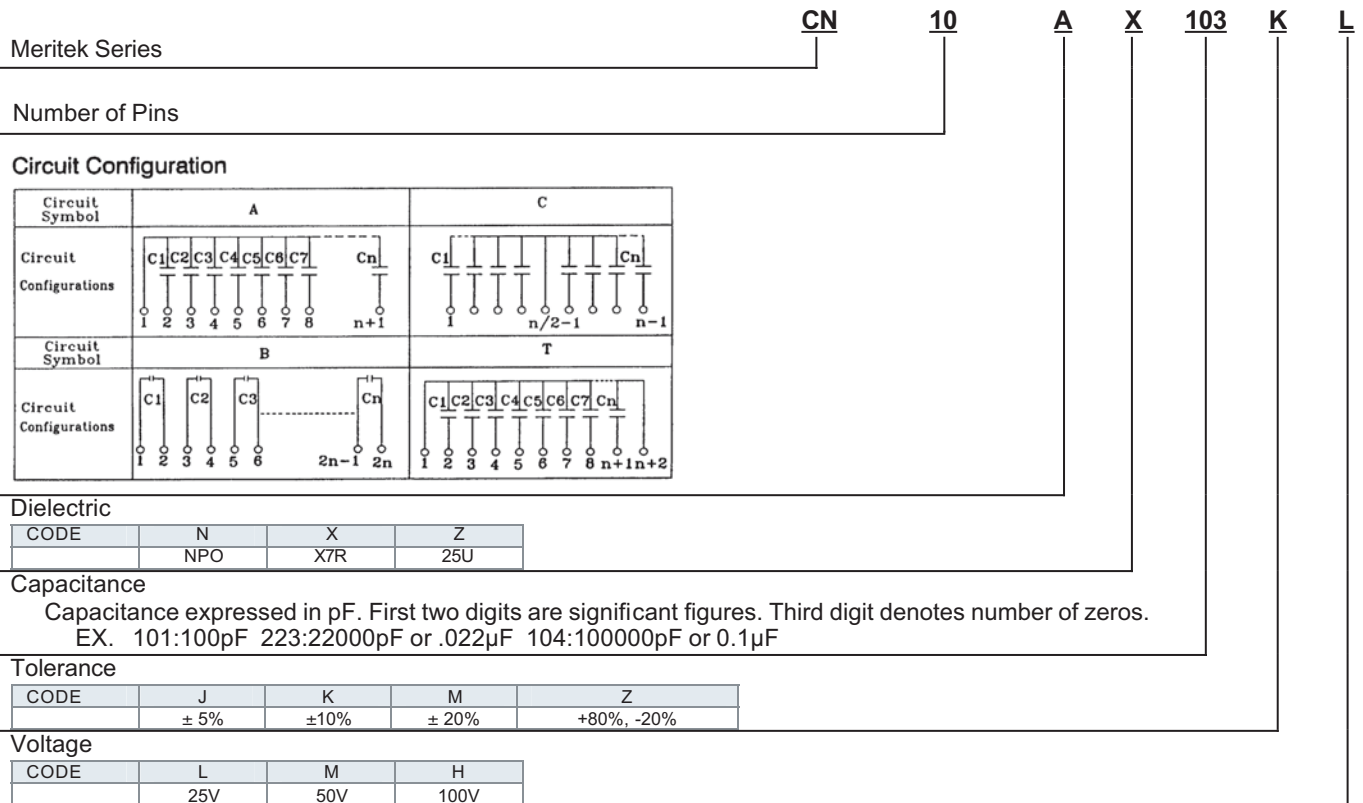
CN 10 A X 103 K L

Meritek Series

Number of Pins

Circuit Configuration

| Circuit Symbol | A | C |
|---|---|---|
| Circuit Configurations | C1 C2 C3 C4 C5 C6 C7 Cn 1 2 3 4 5 6 7 8 n+1 | C1 Cn 1 n/2-1 n-1 |
| Circuit Symbol | B | T |
| Circuit Configurations | C1 C2 C3 Cn 1 2 3 4 5 6 2n-1 2n | C1 C2 C3 C4 C5 C6 C7 Cn 1 2 3 4 5 6 7 8 n+1 n+2 |

Dielectric

| CODE | N | X | Z |
|---|---|---|---|
| | NPO | X7R | 25U |

Capacitance

Capacitance expressed in pF. First two digits are significant figures. Third digit denotes number of zeros.
EX. 101:100pF 223:22000pF or .022μF 104:100000pF or 0.1μF

Tolerance

| CODE | J | K | M | Z |
|---|---|---|---|---|
| | ± 5% | ±10% | ± 20% | +80%, -20% |

Voltage

| CODE | L | M | H |
|---|---|---|---|
| | 25V | 50V | 100V |